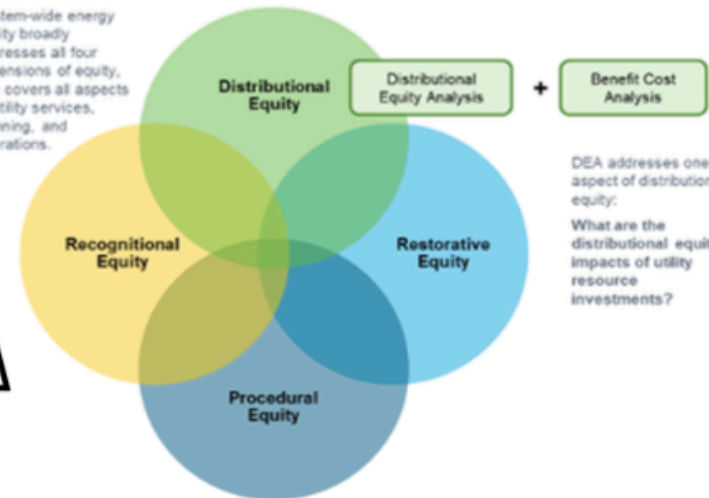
tem-wide energy ity broadly resses all four ensions of equity, covers all aspects tility services, ning, and rations.

Distributional Equity

Distributional Equity Analysis

+

Benefit Cost Analysis

DEA addresses one aspect of distribution equity:

What are the distributional equit impacts of utility resource investments?

Recognitional Equity

Restorative Equity

Procedural Equity